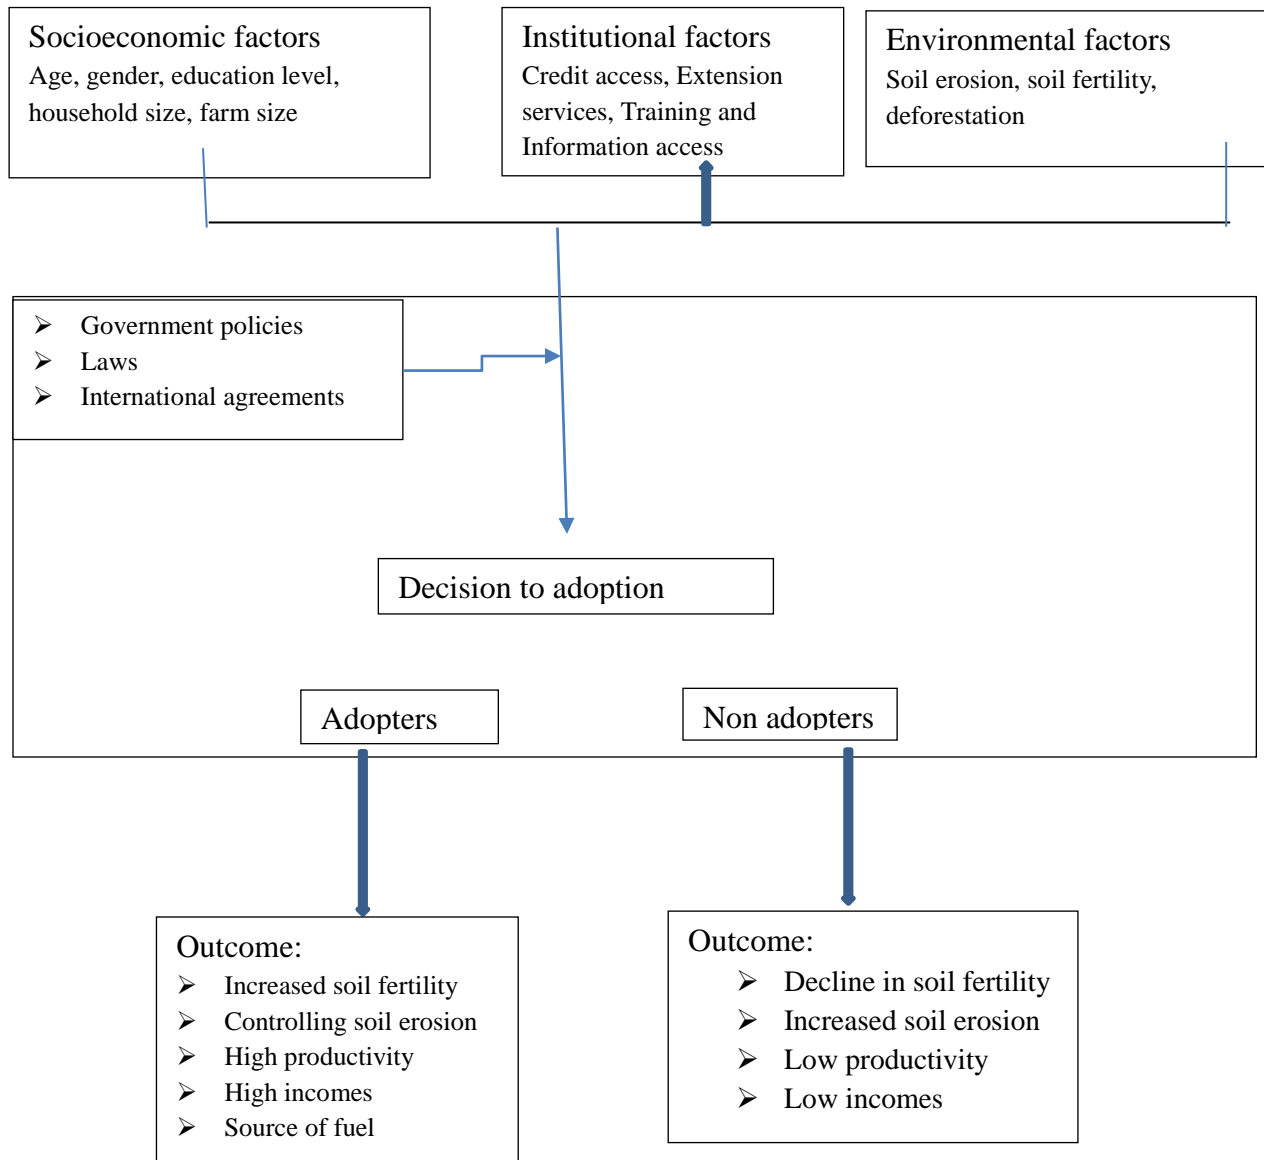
Socioeconomic factors
Age, gender, education level, household size, farm size

Institutional factors
Credit access, Extension services, Training and Information access

Environmental factors
Soil erosion, soil fertility, deforestation

➢ Government policies
➢ Laws
➢ International agreements

Decision to adoption

Adopters

Non adopters

Outcome:
➢ Increased soil fertility
➢ Controlling soil erosion
➢ High productivity
➢ High incomes
➢ Source of fuel

Outcome:
➢ Decline in soil fertility
➢ Increased soil erosion
➢ Low productivity
➢ Low incomes